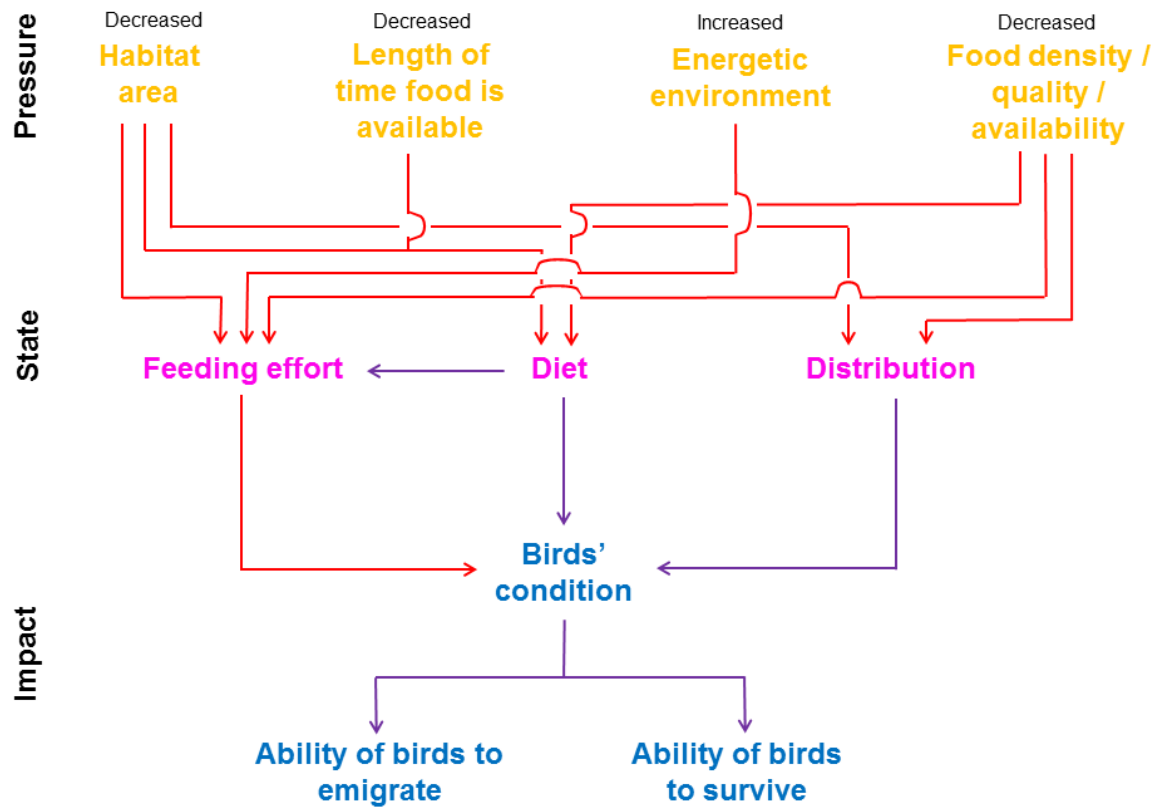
Pressure

Decreased
Habitat area

Decreased
Length of time food is available

Increased
Energetic environment

Decreased
Food density / quality / availability

State

Feeding effort

Diet

Distribution

Impact

Birds' condition

Ability of birds to emigrate

Ability of birds to survive